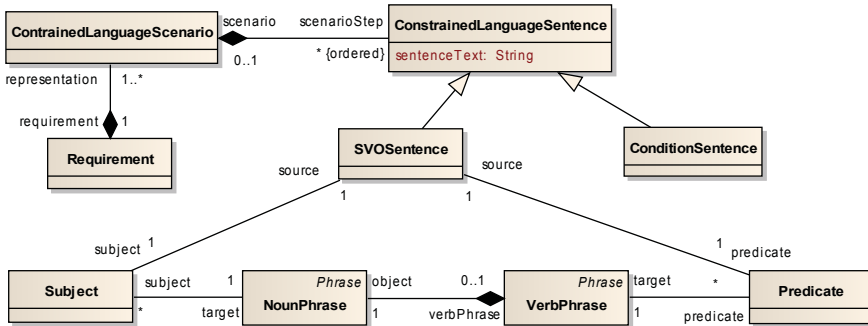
ContrainedLanguageScenario
scenario
scenarioStep
ConstrainedLanguageSentence
0..1
* {ordered}
sentenceText: String
representation
1..*
requirement
1
Requirement
SVOSentence
ConditionSentence
source
source
1
1
subject
1
1
predicate
Subject
subject
1
Phrase
NounPhrase
object
0..1
Phrase
VerbPhrase
target
*
Predicate
*
target
1
verbPhrase
1
predicate